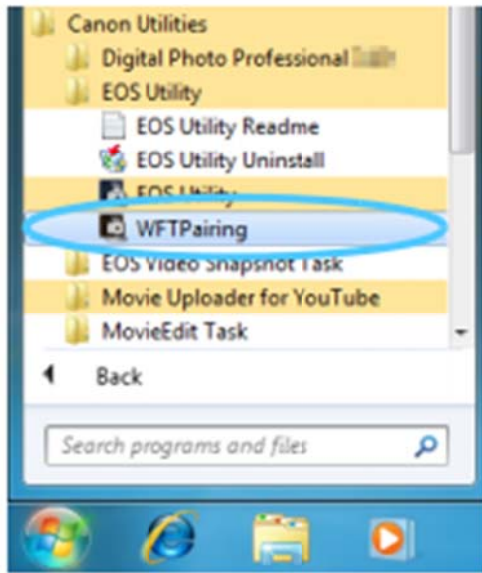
Canon Utilities
Digital Photo Professional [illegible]
EOS Utility
EOS Utility Readme
EOS Utility Uninstall
EOS Utility
WFTPairing
EOS Video Snapshot Task
Movie Uploader for YouTube
MovieEdit Task
Back
Search programs and files